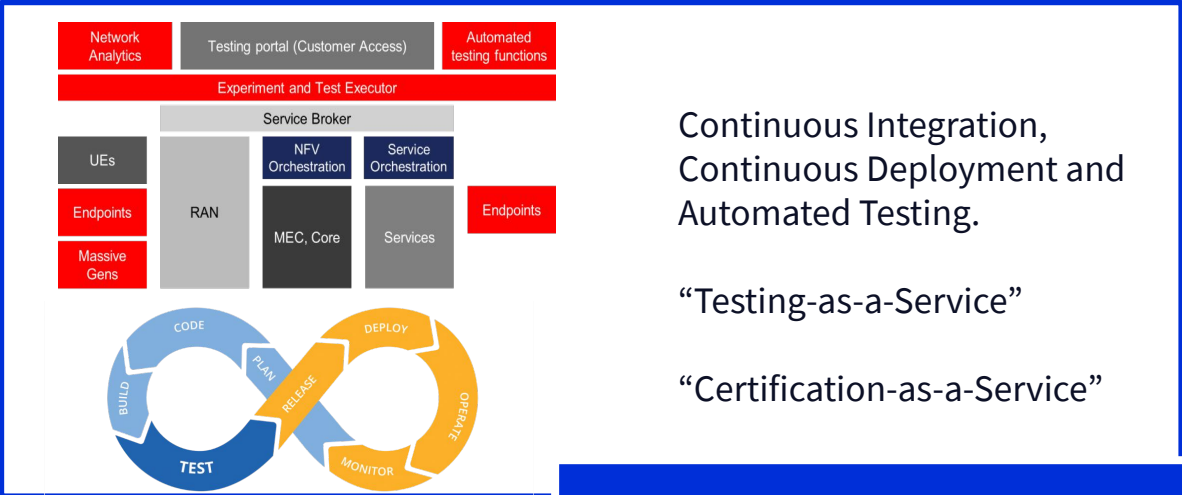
Network Analytics
Testing portal (Customer Access)
Automated testing functions
Experiment and Test Executor
Service Broker
UEs
Endpoints
Massive Gens
RAN
NFV Orchestration
MEC, Core
Service Orchestration
Services
Endpoints

CODE
BUILD
TEST
PLAN
RELEASE
DEPLOY
OPERATE
MONITOR

Continuous Integration, Continuous Deployment and Automated Testing.

“Testing-as-a-Service”

“Certification-as-a-Service”